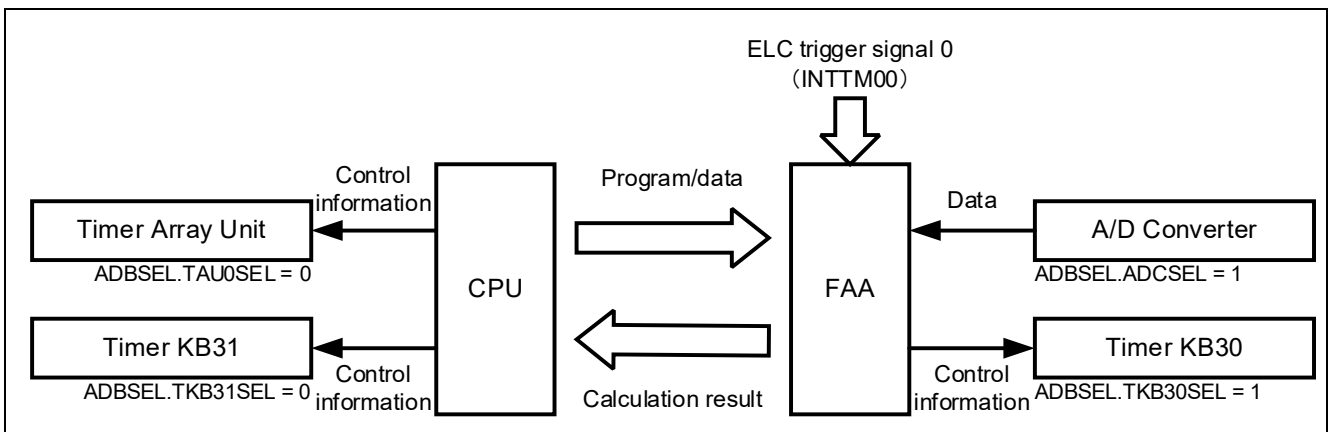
ELC trigger signal 0
(INTTM00)

Control information

Timer Array Unit

ADBSEL.TAU0SEL = 0

Program/data

CPU

FAA

Data

A/D Converter

ADBSEL.ADCSEL = 1

Timer KB31

ADBSEL.TKB31SEL = 0

Control information

Calculation result

Control information

Timer KB30

ADBSEL.TKB30SEL = 1